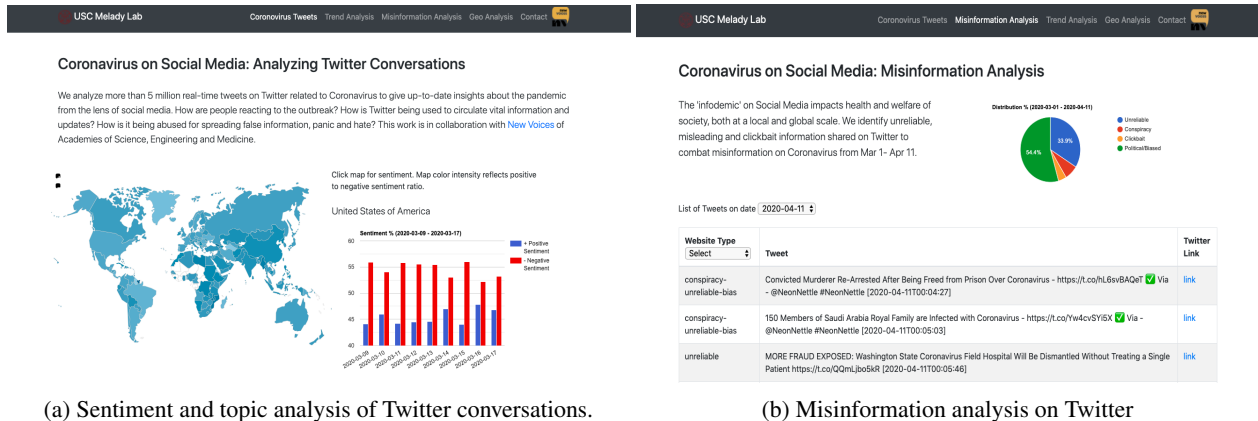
USC Melady Lab Coronavirus Tweets Trend Analysis Misinformation Analysis Geo Analysis Contact

Coronavirus on Social Media: Analyzing Twitter Conversations

We analyze more than 5 million real-time tweets on Twitter related to Coronavirus to give up-to-date insights about the pandemic from the lens of social media. How are people reacting to the outbreak? How is Twitter being used to circulate vital information and updates? How is it being abused for spreading false information, panic and hate? This work is in collaboration with New Voices of Academies of Science, Engineering and Medicine.

Click map for sentiment. Map color intensity reflects positive to negative sentiment ratio.

United States of America

Sentiment % (2020-03-09 - 2020-03-17)

+ Positive Sentiment
- Negative Sentiment

60
55
50
45
40

2020-03-09 2020-03-10 2020-03-11 2020-03-12 2020-03-13 2020-03-14 2020-03-15 2020-03-16 2020-03-17

(a) Sentiment and topic analysis of Twitter conversations.

USC Melady Lab Coronavirus Tweets Misinformation Analysis Trend Analysis Geo Analysis Contact

Coronavirus on Social Media: Misinformation Analysis

The 'infodemic' on Social Media impacts health and welfare of society, both at a local and global scale. We identify unreliable, misleading and clickbait information shared on Twitter to combat misinformation on Coronavirus from Mar 1- Apr 11.

Distribution % (2020-03-01 - 2020-04-11)

33.9%
54.4%

Unreliable
Conspiracy
Clickbait
Political/Biased

List of Tweets on date 2020-04-11

| Website Type Select | Tweet | Twitter Link |
|---|---|---|
| conspiracy-unreliable-bias | Convicted Murderer Re-Arrested After Being Freed from Prison Over Coronavirus - https://t.co/hL6svBAQeT ✅ Via - @NeonNettle #NeonNettle [2020-04-11T00:04:27] | link |
| conspiracy-unreliable-bias | 150 Members of Saudi Arabia Royal Family are Infected with Coronavirus - https://t.co/Yw4cvSYi5X ✅ Via - @NeonNettle #NeonNettle [2020-04-11T00:05:03] | link |
| unreliable | MORE FRAUD EXPOSED: Washington State Coronavirus Field Hospital Will Be Dismantled Without Treating a Single Patient https://t.co/QQmLjbo5kR [2020-04-11T00:05:46] | link |

(b) Misinformation analysis on Twitter